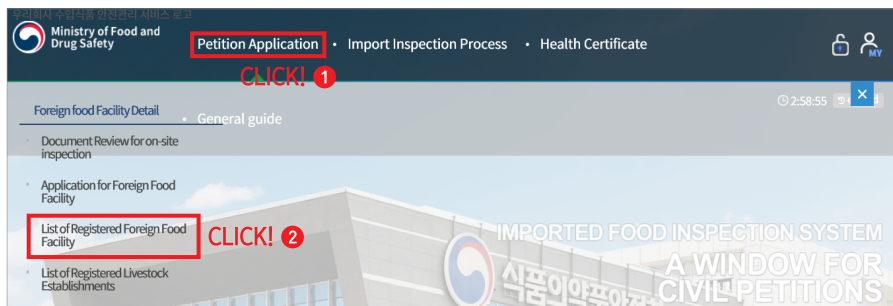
우리회사 수입식품 안전관리 서비스 로고

Ministry of Food and Drug Safety

Petition Application • Import Inspection Process • Health Certificate

MY

CLICK! 1

Foreign food Facility Detail

• General guide

2:58:55 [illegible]

×

Document Review for on-site inspection

Application for Foreign Food Facility

List of Registered Foreign Food Facility

CLICK! 2

List of Registered Livestock Establishments

IMPORTED FOOD INSPECTION SYSTEM

A WINDOW FOR CIVIL PETITIONS

식품의약품안전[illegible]